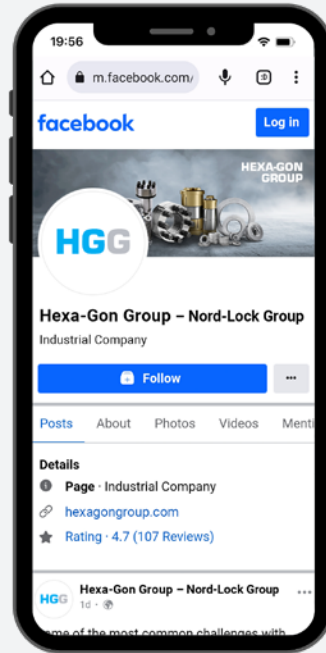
19:56

m.facebook.com/

facebook

Log in

HEXA-GON GROUP

HGG

Hexa-Gon Group – Nord-Lock Group

Industrial Company

Follow

...

Posts About Photos Videos Menti

Details

Page · Industrial Company

hexagongroup.com

Rating · 4.7 (107 Reviews)

HGG

Hexa-Gon Group – Nord-Lock Group

1d ·

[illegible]me of the most common challenges with